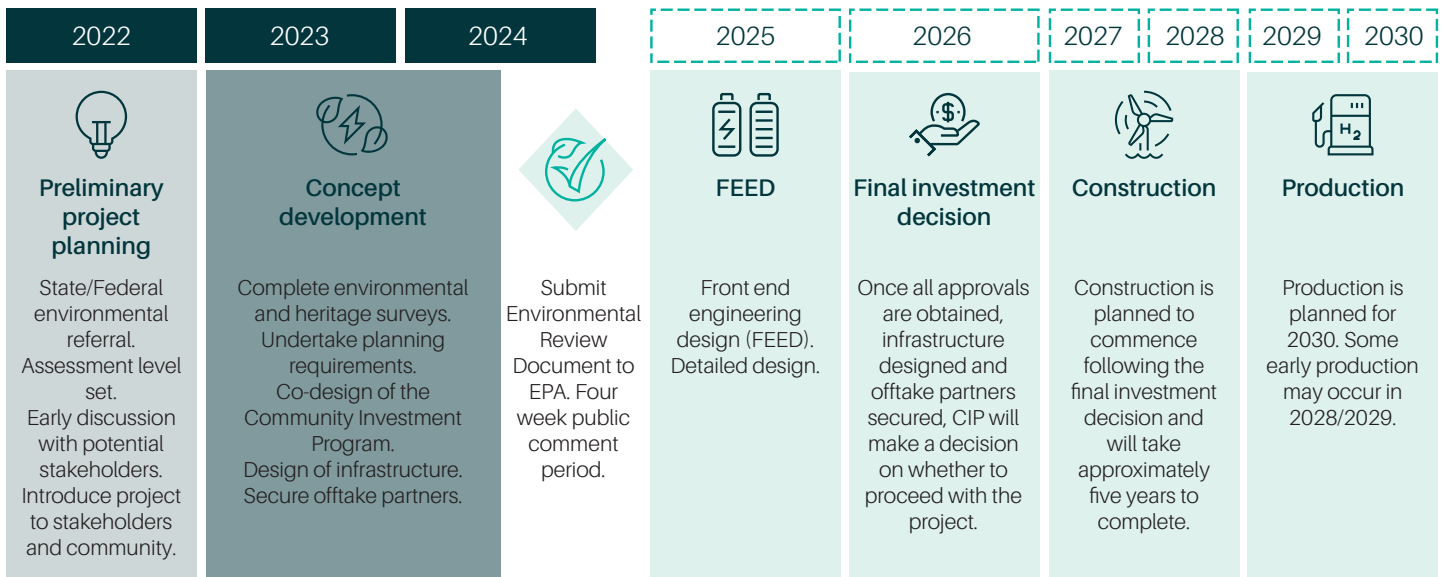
2022

Preliminary project planning

State/Federal environmental referral. Assessment level set. Early discussion with potential stakeholders. Introduce project to stakeholders and community.

2023

2024

Concept development

Complete environmental and heritage surveys. Undertake planning requirements. Co-design of the Community Investment Program. Design of infrastructure. Secure offtake partners.

Submit Environmental Review Document to EPA. Four week public comment period.

2025

FEED

Front end engineering design (FEED). Detailed design.

2026

Final investment decision

Once all approvals are obtained, infrastructure designed and offtake partners secured, CIP will make a decision on whether to proceed with the project.

2027

2028

Construction

Construction is planned to commence following the final investment decision and will take approximately five years to complete.

2029

2030

$H_2$

Production

Production is planned for 2030. Some early production may occur in 2028/2029.